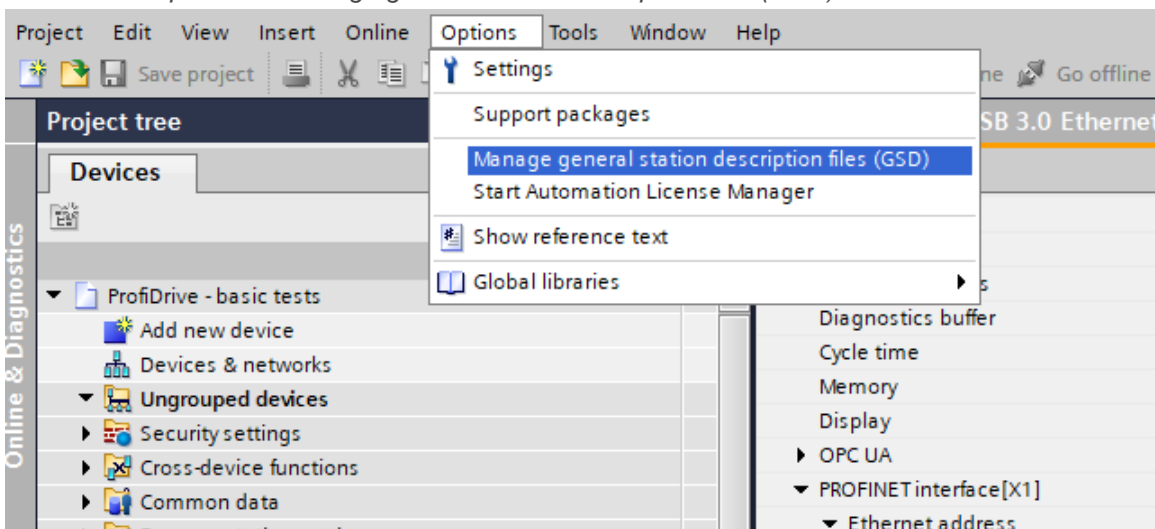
Project Edit View Insert Online Options Tools Window Help

Save project

Settings

Support packages

Manage general station description files (GSD)

Start Automation License Manager

Show reference text

Global libraries

ne Go offline

Project tree

SB 3.0 Ethernet

Devices

Online & Diagnostics

ProfiDrive - basic tests

Add new device

Devices & networks

Ungrouped devices

Security settings

Cross-device functions

Common data

s

Diagnostics buffer

Cycle time

Memory

Display

OPC UA

PROFINET interface[X1]

Ethernet address